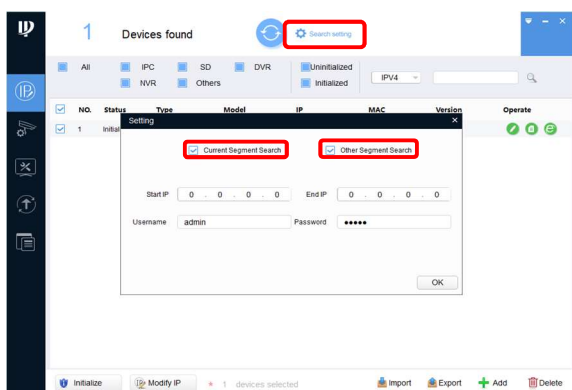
1 Devices found

Search setting

All IPC SD DVR NVR Others

Uninitialized Initialized

IPV4

NO. Status Type Model IP MAC Version Operate

1 Initial

Setting

Current Segment Search

Other Segment Search

Start IP 0 . 0 . 0 . 0

End IP 0 . 0 . 0 . 0

Username admin

Password •••••

OK

Initialize

Modify IP

\* 1 devices selected

Import

Export

Add

Delete